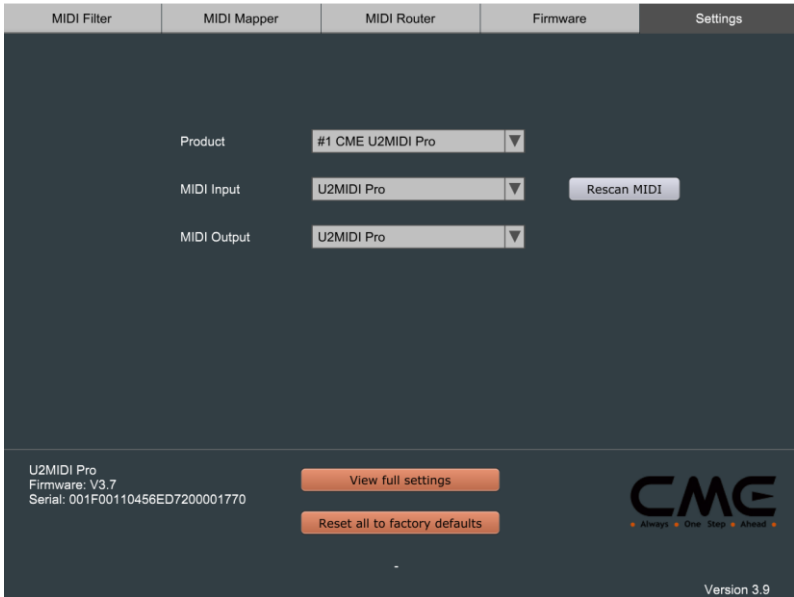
MIDI Filter | MIDI Mapper | MIDI Router | Firmware | Settings

Product #1 CME U2MIDI Pro

MIDI Input U2MIDI Pro

Rescan MIDI

MIDI Output U2MIDI Pro

U2MIDI Pro
Firmware: V3.7
Serial: 001F00110456ED7200001770

View full settings

Reset all to factory defaults

CME
Always One Step Ahead

-

Version 3.9